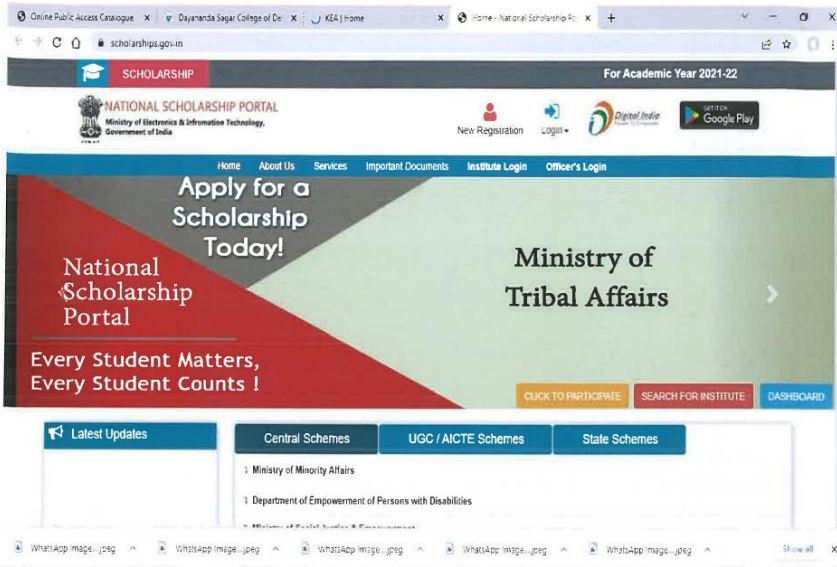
Online Public Access Catalogue × Dayananda Sagar College of De × KEA | Home × Home - National Scholarship Po × +

scholarships.gov.in

SCHOLARSHIP

For Academic Year 2021-22

NATIONAL SCHOLARSHIP PORTAL
Ministry of Electronics & Information Technology, Government of India

New Registration

Login

Digital India

GET IT ON Google Play

Home About Us Services Important Documents Institute Login Officer's Login

Apply for a Scholarship Today!

National Scholarship Portal

Ministry of Tribal Affairs

Every Student Matters, Every Student Counts !

CLICK TO PARTICIPATE SEARCH FOR INSTITUTE DASHBOARD

Latest Updates

Central Schemes UGC / AICTE Schemes State Schemes

1 Ministry of Minority Affairs

1 Department of Empowerment of Persons with Disabilities

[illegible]

WhatsApp Image....jpeg WhatsApp Image....jpeg WhatsApp Image....jpeg WhatsApp Image....jpeg WhatsApp Image....jpeg Show all ×